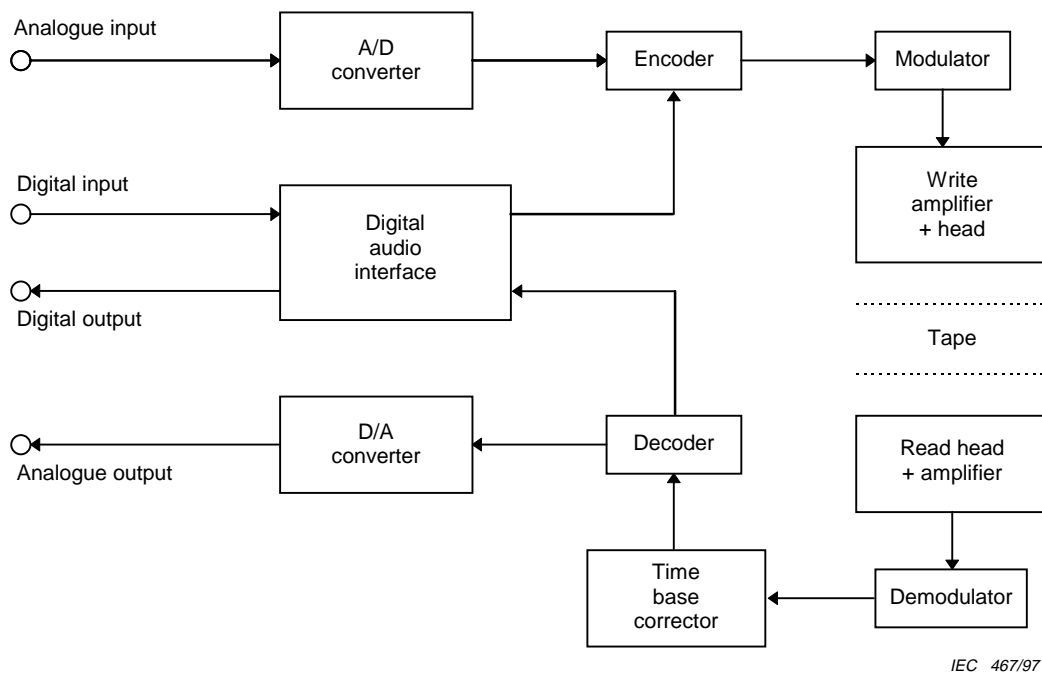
Analogue input

A/D converter

Encoder

Modulator

Write amplifier + head

Digital input

Digital audio interface

Digital output

Tape

D/A converter

Decoder

Read head + amplifier

Analogue output

Time base corrector

Demodulator

IEC 467/97